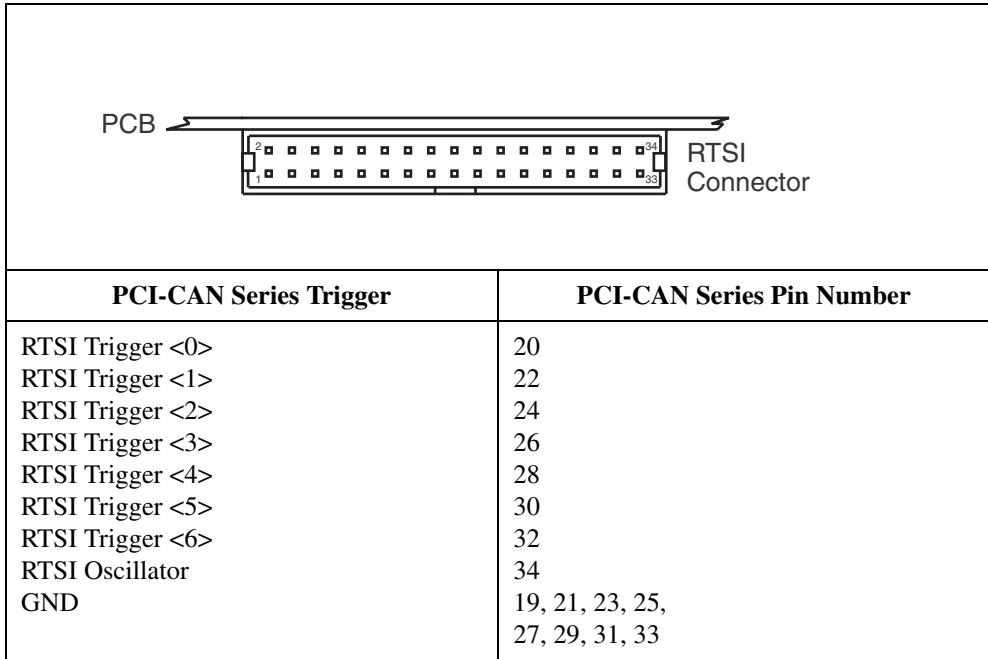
PCB

2 34
1 33

RTSI Connector

| PCI-CAN Series Trigger | PCI-CAN Series Pin Number |
|---|---|
| RTSI Trigger <0> | 20 |
| RTSI Trigger <1> | 22 |
| RTSI Trigger <2> | 24 |
| RTSI Trigger <3> | 26 |
| RTSI Trigger <4> | 28 |
| RTSI Trigger <5> | 30 |
| RTSI Trigger <6> | 32 |
| RTSI Oscillator | 34 |
| GND | 19, 21, 23, 25, 27, 29, 31, 33 |